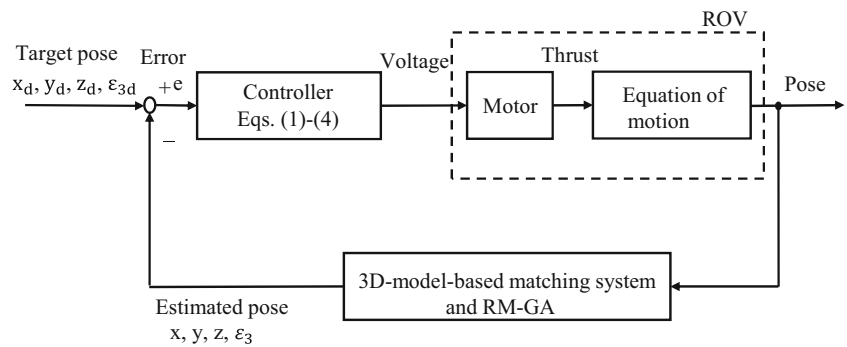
ROV

Target pose
$x_d, y_d, z_d, \varepsilon_{3d}$

Error
$+e$

$-$

Controller
Eqs. (1)-(4)

Voltage

Thrust

Motor

Equation of motion

Pose

3D-model-based matching system and RM-GA

Estimated pose
$x, y, z, \varepsilon_3$